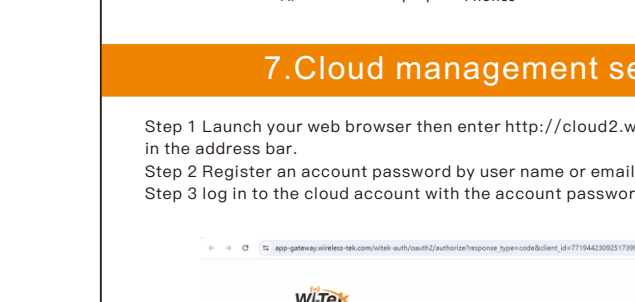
7.Cloud management se

Step 1 Launch your web browser then enter http://cloud2.w in the address bar.

Step 2 Register an account password by user name or email

Step 3 log in to the cloud account with the account passwor

app-gateway.wireless-tek.com/witek-auth/oauth2/authorize?response_type=code&client_id=77194423092517

Wi-Tek